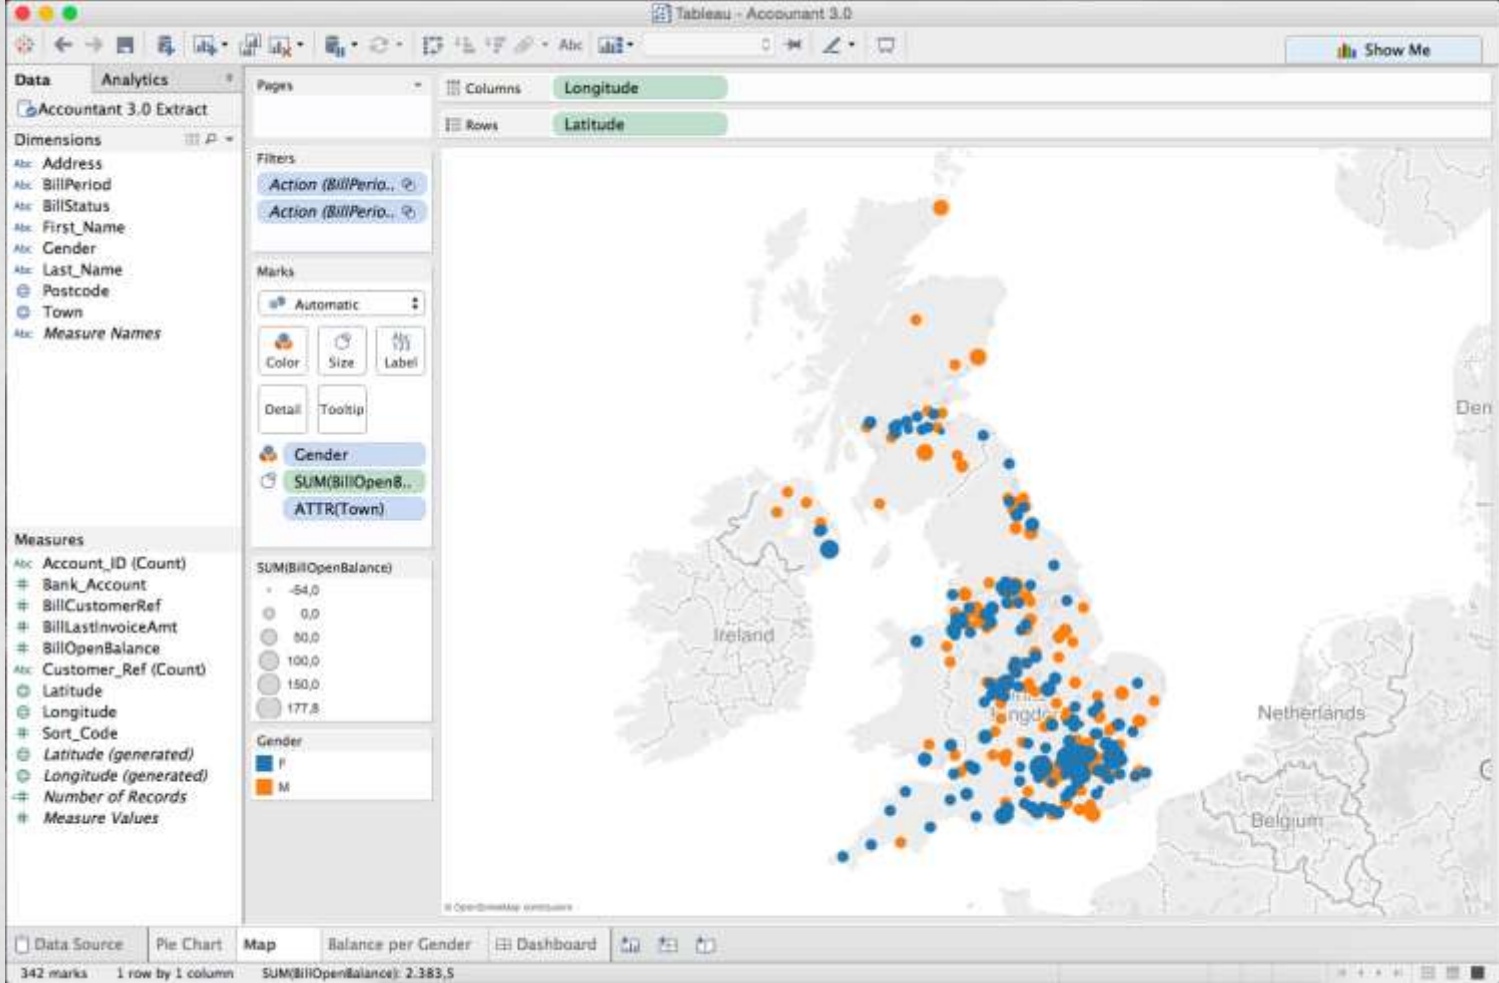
Tableau - Accountant 3.0

Abc

Show Me

Data Analytics

Accountant 3.0 Extract

Dimensions

Address
BillPeriod
BillStatus
First_Name
Gender
Last_Name
Postcode
Town
Measure Names

Measures

Account_ID (Count)
Bank_Account
BillCustomerRef
BillLastInvoiceAmt
BillOpenBalance
Customer_Ref (Count)
Latitude
Longitude
Sort_Code
Latitude (generated)
Longitude (generated)
Number of Records
Measure Values

Pages

Filters

Action (BillPerio..
Action (BillPerio..

Marks

Automatic

Color Size Label
Detail Tooltip

Gender
SUM(BillOpenB..
ATTR(Town)

SUM(BillOpenBalance)

-54,0
0,0
50,0
100,0
150,0
177,8

Gender

F
M

Columns Longitude

Rows Latitude

Den

Ireland

Netherlands

Belgium

© OpenStreetMap contributors

Data Source Pie Chart Map Balance per Gender Dashboard

342 marks 1 row by 1 column SUM(BillOpenBalance): 2.383,5